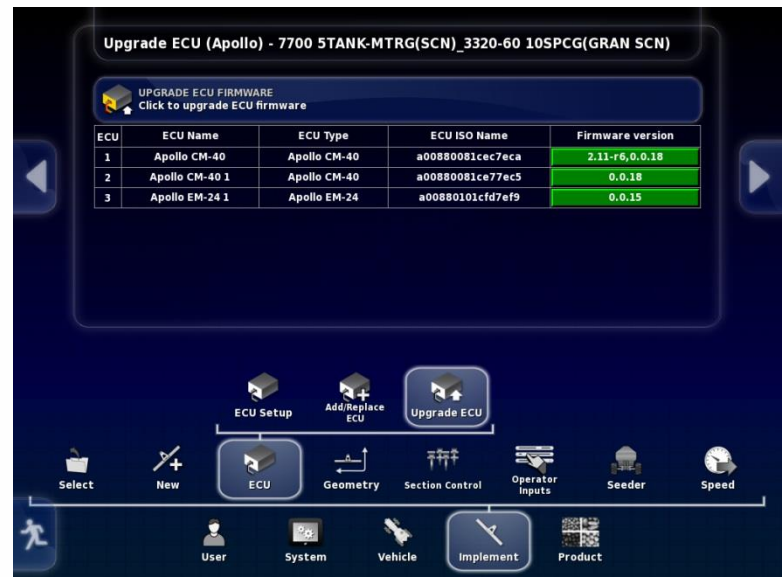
Upgrade ECU (Apollo) - 7700 5TANK-MTRG(SCN)_3320-60 10SPCG(GRAN SCN)

UPGRADE ECU FIRMWARE
Click to upgrade ECU firmware

| ECU | ECU Name | ECU Type | ECU ISO Name | Firmware version |
|---|---|---|---|---|
| 1 | Apollo CM-40 | Apollo CM-40 | a00880081cec7eca | 2.11-r6,0.0.18 |
| 2 | Apollo CM-40 1 | Apollo CM-40 | a00880081ce77ec5 | 0.0.18 |
| 3 | Apollo EM-24 1 | Apollo EM-24 | a00880101cfd7ef9 | 0.0.15 |

ECU Setup
Add/Replace ECU
Upgrade ECU

Select
New
ECU
Geometry
Section Control
Operator Inputs
Seeder
Speed

User
System
Vehicle
Implement
Product